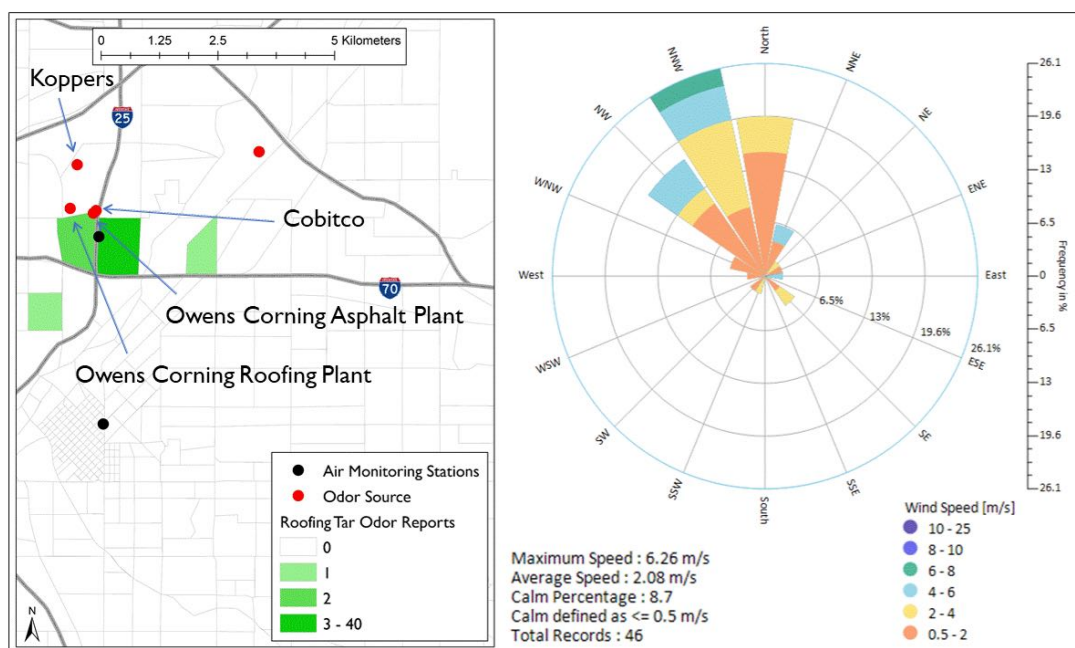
0 1.25 2.5 5 Kilometers

Koppers

25

Cobitco

70

Owens Corning Asphalt Plant

Owens Corning Roofing Plant

Air Monitoring Stations
Odor Source
Roofing Tar Odor Reports

| | |
|---|---|
| | 0 |
| | 1 |
| | 2 |
| | 3 - 40 |

N

North
NNE
NE
ENE
East
ESE
SE
SSE
South
SSW
SW
WSW
West
WNW
NW
NNW

6.5%
13%
19.6%
26.1%

26.1
19.6
13
6.5
0
6.5
13
19.6
26.1
Frequency in %

Wind Speed [m/s]
10 - 25
8 - 10
6 - 8
4 - 6
2 - 4
0.5 - 2

Maximum Speed : 6.26 m/s
Average Speed : 2.08 m/s
Calm Percentage : 8.7
Calm defined as <= 0.5 m/s
Total Records : 46